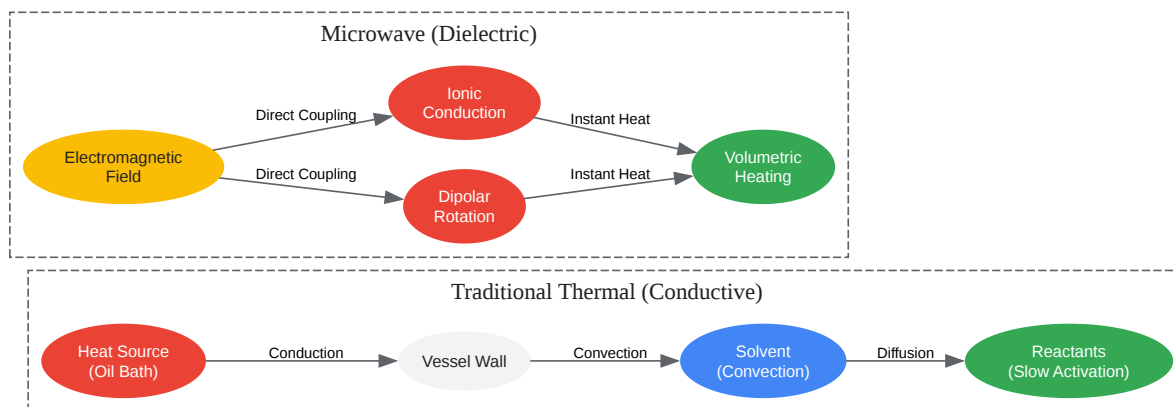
Microwave (Dielectric)

Electromagnetic Field

Direct Coupling

Ionic Conduction

Direct Coupling

Dipolar Rotation

Instant Heat

Instant Heat

Volumetric Heating

Traditional Thermal (Conductive)

Heat Source (Oil Bath)

Conduction

Vessel Wall

Convection

Solvent (Convection)

Diffusion

Reactants (Slow Activation)